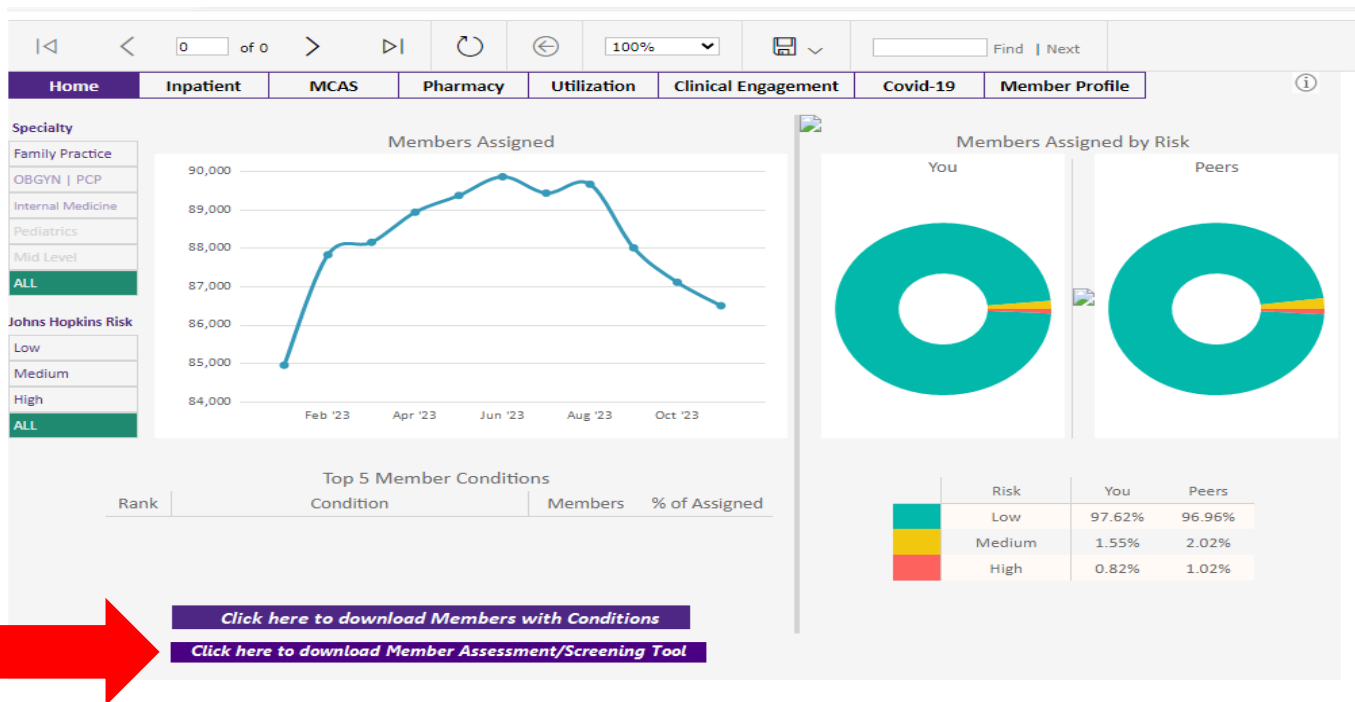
0 of 0

100%

Find | Next

Home | Inpatient | MCAS | Pharmacy | Utilization | Clinical Engagement | Covid-19 | Member Profile

Specialty
Family Practice
OBGYN | PCP
Internal Medicine
Pediatrics
Mid Level
ALL

Johns Hopkins Risk
Low
Medium
High
ALL

Members Assigned

90,000
89,000
88,000
87,000
86,000
85,000
84,000
Feb '23 Apr '23 Jun '23 Aug '23 Oct '23

Members Assigned by Risk

You

Peers

| | Risk | You | Peers |
|---|---|---|---|
| | Low | 97.62% | 96.96% |
| | Medium | 1.55% | 2.02% |
| | High | 0.82% | 1.02% |

Top 5 Member Conditions

| Rank | Condition | Members | % of Assigned |
|---|---|---|---|

Click here to download Members with Conditions

Click here to download Member Assessment/Screening Tool